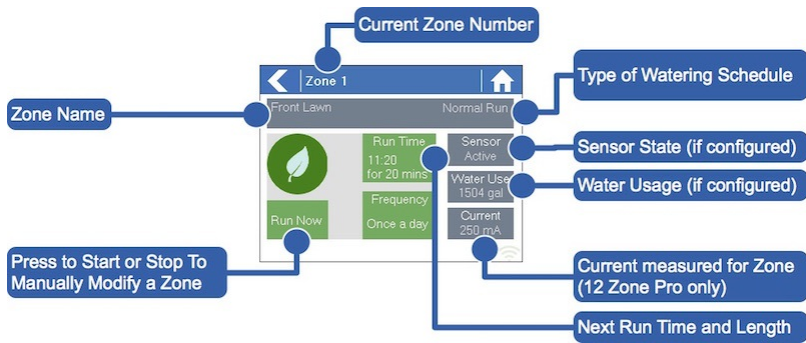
Current Zone Number

Zone 1

Type of Watering Schedule

Zone Name

Front Lawn

Normal Run

Run Time
11:20
for 20 mins

Sensor
Active

Sensor State (if configured)

Water Use
1504 gal

Water Usage (if configured)

Frequency
Once a day

Run Now

Current
250 mA

Press to Start or Stop To Manually Modify a Zone

Current measured for Zone (12 Zone Pro only)

Next Run Time and Length